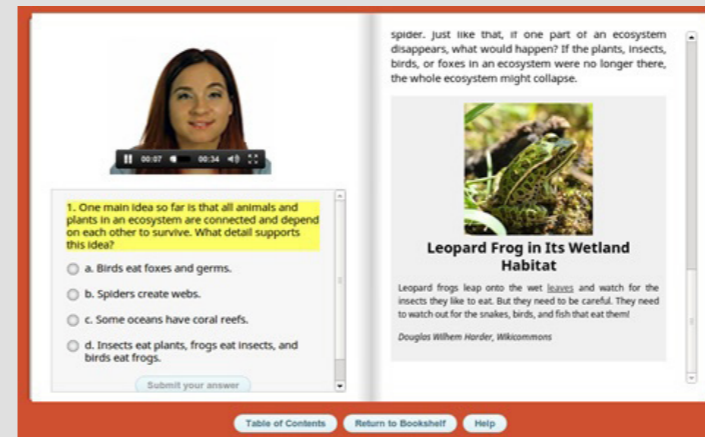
00:07 00:34

1. One main idea so far is that all animals and plants in an ecosystem are connected and depend on each other to survive. What detail supports this idea?

a. Birds eat foxes and germs.

b. Spiders create webs.

c. Some oceans have coral reefs.

d. Insects eat plants, frogs eat insects, and birds eat frogs.

Submit your answer

spider. Just like that, if one part of an ecosystem disappears, what would happen? If the plants, insects, birds, or foxes in an ecosystem were no longer there, the whole ecosystem might collapse.

Leopard Frog in Its Wetland Habitat

Leopard frogs leap onto the wet leaves and watch for the insects they like to eat. But they need to be careful. They need to watch out for the snakes, birds, and fish that eat them!

Douglas Wilhem Harder, Wikicommons

Table of Contents Return to Bookshelf Help